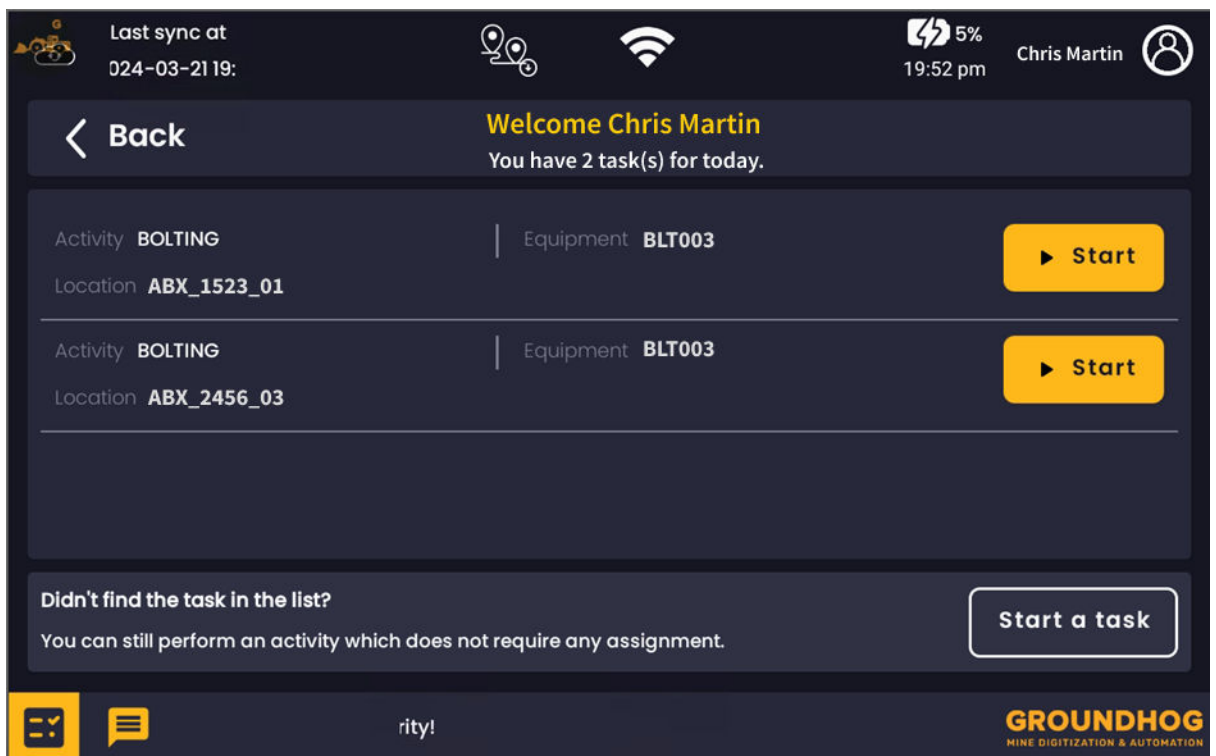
Last sync at
024-03-21 19:

5%
19:52 pm

Chris Martin

Back

Welcome Chris Martin
You have 2 task(s) for today.

Activity BOLTING
Equipment BLT003
Location ABX_1523_01
Start

Activity BOLTING
Equipment BLT003
Location ABX_2456_03
Start

Didn't find the task in the list?
You can still perform an activity which does not require any assignment.
Start a task

rity!

GROUNDHOG
MINE DIGITIZATION & AUTOMATION